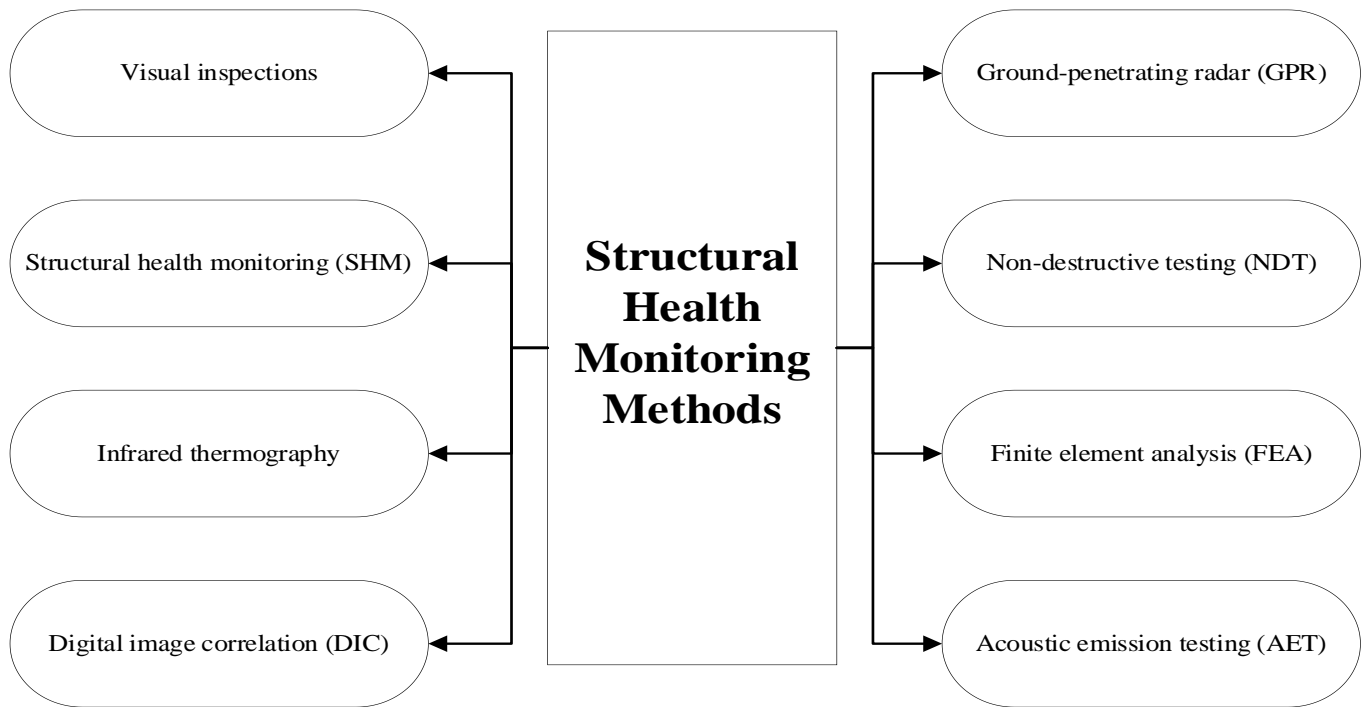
Structural Health Monitoring Methods

Visual inspections

Structural health monitoring (SHM)

Infrared thermography

Digital image correlation (DIC)

Ground-penetrating radar (GPR)

Non-destructive testing (NDT)

Finite element analysis (FEA)

Acoustic emission testing (AET)